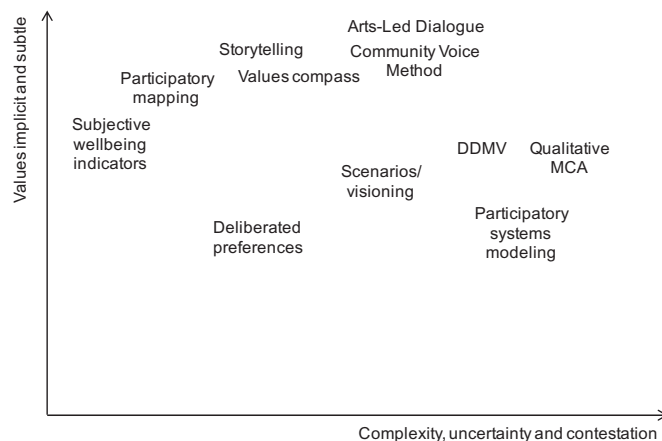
Values implicit and subtle

Arts-Led Dialogue

Storytelling

Community Voice Method

Values compass

Participatory mapping

Subjective wellbeing indicators

DDMV

Qualitative MCA

Scenarios/ visioning

Participatory systems modeling

Deliberated preferences

Complexity, uncertainty and contestation